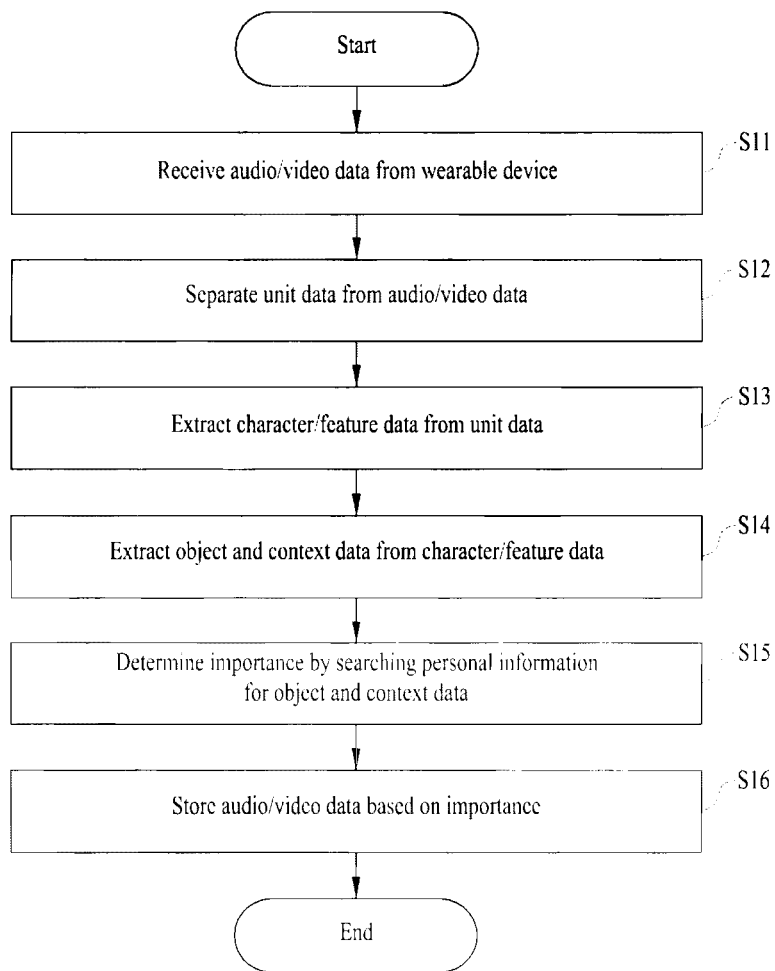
Start

Receive audio/video data from wearable device

S11

Separate unit data from audio/video data

S12

Extract character/feature data from unit data

S13

Extract object and context data from character/feature data

S14

Determine importance by searching personal information for object and context data

S15

Store audio/video data based on importance

S16

End